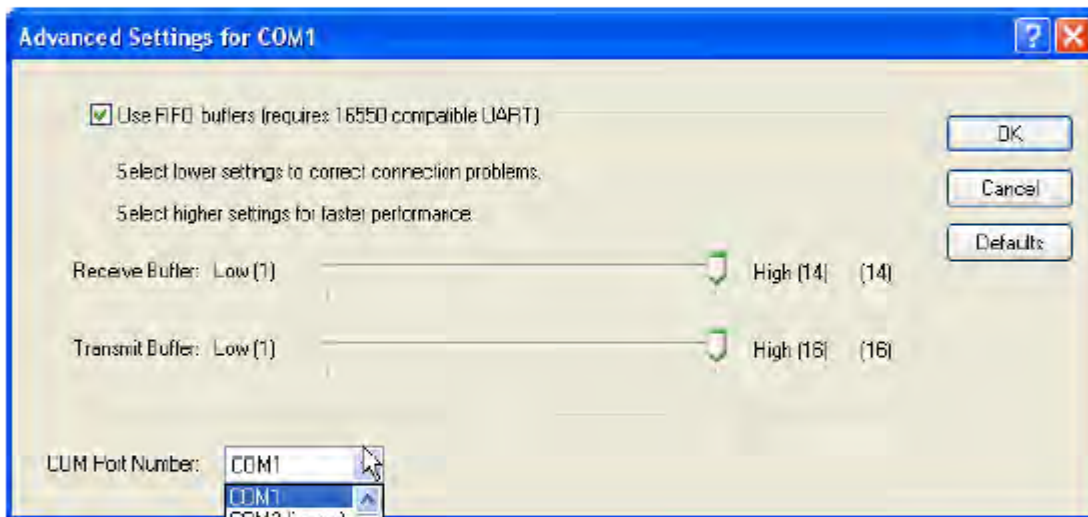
Advanced Settings for COM1

Use FIFO buffers (requires 16550 compatible UART)

Select lower settings to correct connection problems.

Select higher settings for faster performance.

Receive Buffer: Low (1) High (14) (14)

Transmit Buffer: Low (1) High (16) (16)

COM Port Number: COM1

COM1

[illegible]

OK

Cancel

Defaults